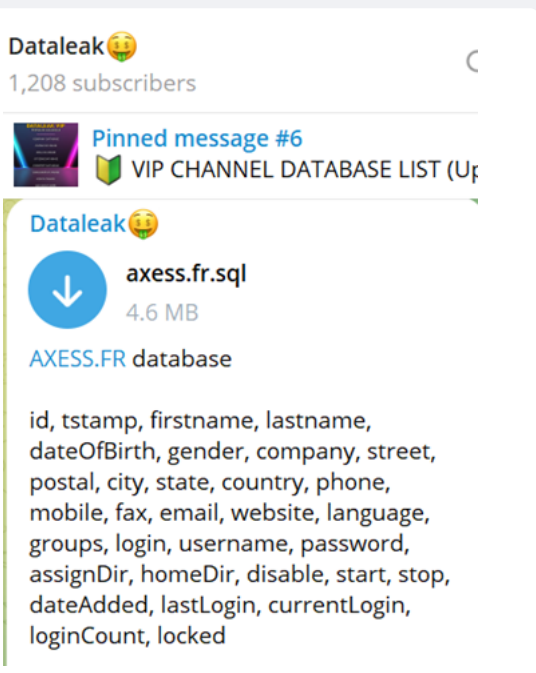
Dataleak🤑
1,208 subscribers

Pinned message #6
🔰 VIP CHANNEL DATABASE LIST (Up

Dataleak🤑

axess.fr.sql
4.6 MB

AXESS.FR database

id, tstamp, firstname, lastname, dateOfBirth, gender, company, street, postal, city, state, country, phone, mobile, fax, email, website, language, groups, login, username, password, assignDir, homeDir, disable, start, stop, dateAdded, lastLogin, currentLogin, loginCount, locked